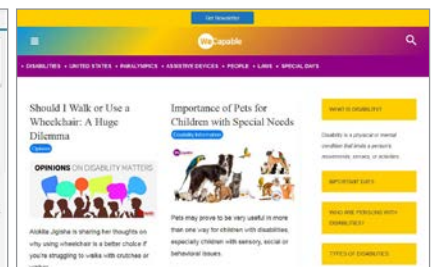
Get Newsletter

WeCapable

• DISABILITIES • UNITED STATES • PARALYMPICS • ASSISTIVE DEVICES • PEOPLE • LAWS • SPECIAL DAYS

Should I Walk or Use a Wheelchair: A Huge Dilemma

Opinions

OPINIONS ON DISABILITY MATTERS

Alokita Jigisha is sharing her thoughts on why using wheelchair is a better choice if you're struggling to walk with crutches or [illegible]

Importance of Pets for Children with Special Needs

Disability Information

WeCapable

Pets may prove to be very useful in more than one way for children with disabilities, especially children with sensory, social or behavioral issues.

WHAT IS DISABILITY?

Disability is a physical or mental condition that limits a person's movements, senses, or activities.

IMPORTANT DAYS

WHO ARE PERSONS WITH DISABILITIES?

TYPES OF DISABILITIES